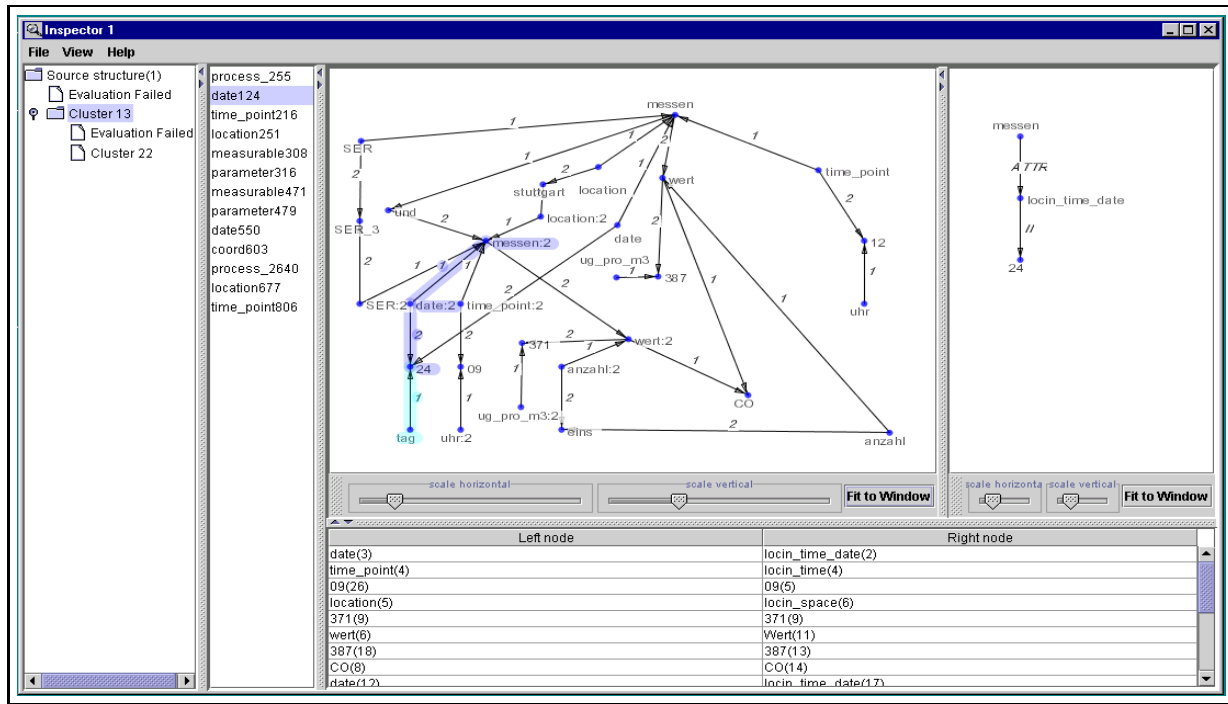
Inspector 1

File View Help

Source structure(1)
Evaluation Failed
Cluster 13
Evaluation Failed
Cluster 22

process_255
date124
time_point216
location251
measurable308
parameter316
measurable471
parameter479
date550
coord603
process_2640
location677
time_point806

messen
SER
und
stuttgart
location
wert
time_point
SER_3
location:2
date
messen:2
ug_pro_m3
387
12
SER:2
date:2
time_point:2
uhr
371
wert:2
24
09
anzahl:2
CO
ug_pro_m3:2
tag
uhr:2
eins
anzahl
1
2

scale horizontal
scale vertical
Fit to Window

messen
ATTR
locin_time_date
//
24

scale horizonta
scale vertical
Fit to Window

| Left node | Right node |
|---|---|
| date(3) | locin_time_date(2) |
| time_point(4) | locin_time(4) |
| 09(26) | 09(5) |
| location(5) | locin_space(6) |
| 371(9) | 371(9) |
| wert(6) | Wert(11) |
| 387(18) | 387(13) |
| CO(8) | CO(14) |
| date(12) | locin_time_date(17) |